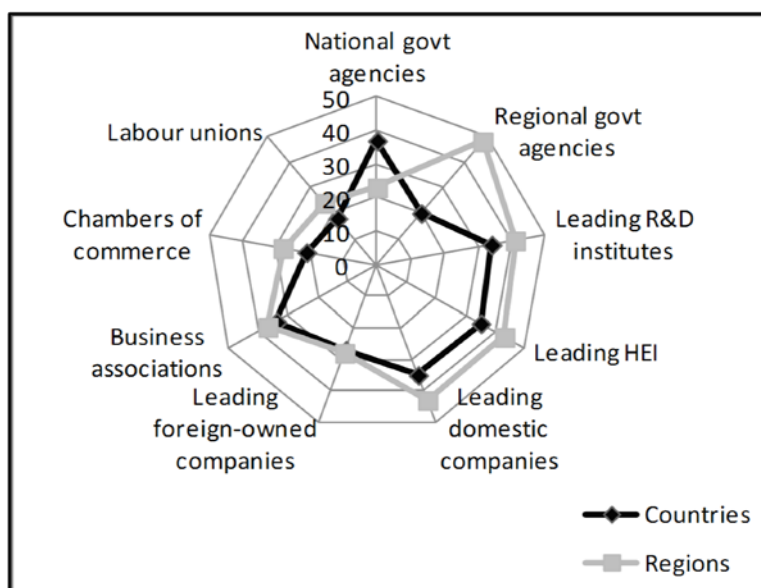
National govt agencies

50
40
30
20
10
0

Regional govt agencies

Leading R&D institutes

Leading HEI

Leading domestic companies

Leading foreign-owned companies

Business associations

Chambers of commerce

Labour unions

Countries

Regions